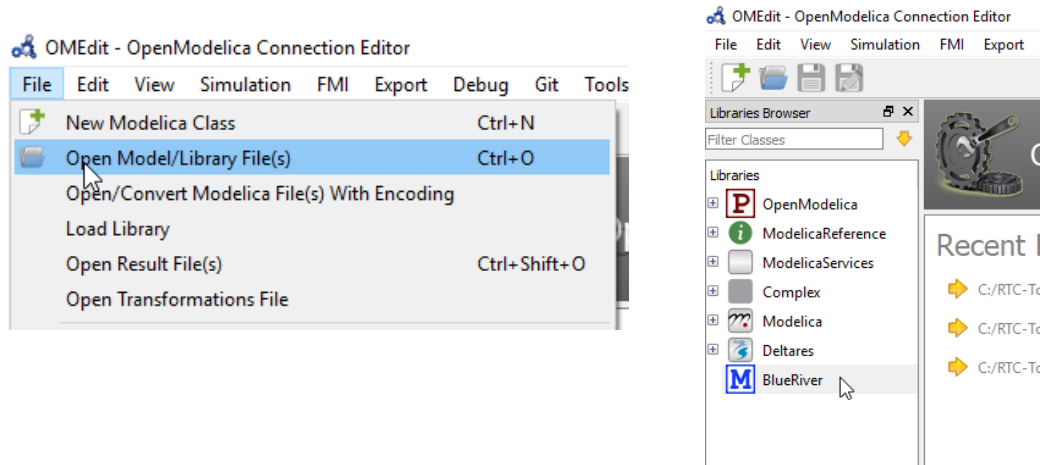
OMEdit - OpenModelica Connection Editor

File Edit View Simulation FMI Export Debug Git Tools

New Modelica Class Ctrl+N
Open Model/Library File(s) Ctrl+O
Open/Convert Modelica File(s) With Encoding
Load Library
Open Result File(s) Ctrl+Shift+O
Open Transformations File

OMEdit - OpenModelica Connection Editor

File Edit View Simulation FMI Export

Libraries Browser

Filter Classes

Libraries
OpenModelica
ModelicaReference
ModelicaServices
Complex
Modelica
Deltares
BlueRiver

Recent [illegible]
C:/RTC-To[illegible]
C:/RTC-To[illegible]
C:/RTC-To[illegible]